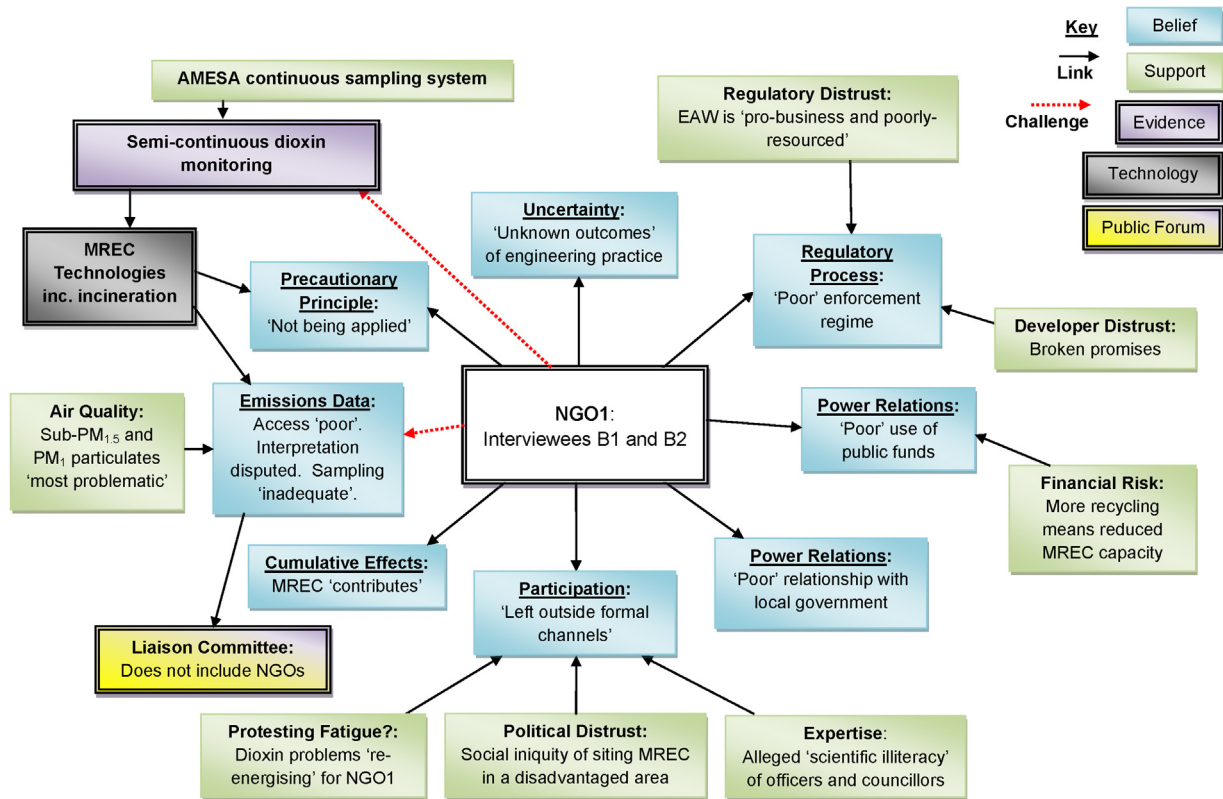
Key
Link
Challenge
Belief
Support
Evidence
Technology
Public Forum

AMESA continuous sampling system

Semi-continuous dioxin monitoring

MREC Technologies inc. incineration

Uncertainty: 'Unknown outcomes' of engineering practice

Regulatory Distrust: EAW is 'pro-business and poorly-resourced'

Regulatory Process: 'Poor' enforcement regime

Precautionary Principle: 'Not being applied'

Developer Distrust: Broken promises

Air Quality: Sub-PM$_{1.5}$ and PM$_1$ particulates 'most problematic'

Emissions Data: Access 'poor'. Interpretation disputed. Sampling 'inadequate'.

NGO1: Interviewees B1 and B2

Power Relations: 'Poor' use of public funds

Financial Risk: More recycling means reduced MREC capacity

Cumulative Effects: MREC 'contributes'

Participation: 'Left outside formal channels'

Power Relations: 'Poor' relationship with local government

Liaison Committee: Does not include NGOs

Protesting Fatigue?: Dioxin problems 're-energising' for NGO1

Political Distrust: Social iniquity of siting MREC in a disadvantaged area

Expertise: Alleged 'scientific illiteracy' of officers and councillors